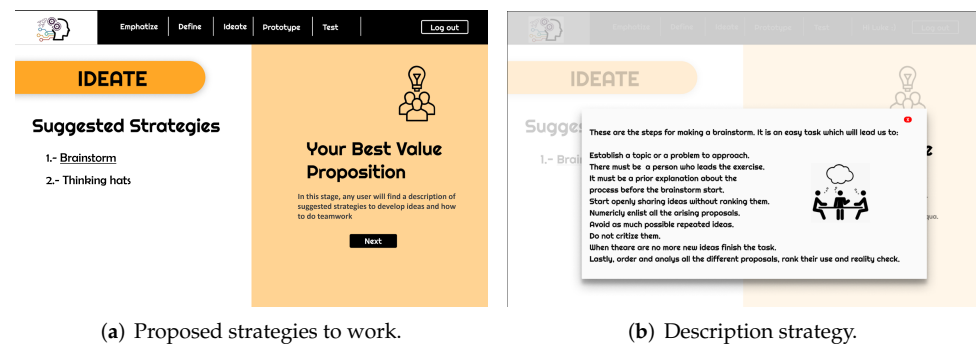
Emphatize | Define | Ideate | Prototype | Test | Log out

IDEATE

Suggested Strategies

1.- Brainstorm

2.- Thinking hats

Your Best Value Proposition

In this stage, any user will find a description of suggested strategies to develop ideas and how to do teamwork

Next

(a) Proposed strategies to work.

Emphatize | Define | Ideate | Prototype | Test | Log out

IDEATE

Sugge

1.- Brai

These are the steps for making a brainstorm. It is an easy task which will lead us to:

Establish a topic or a problem to approach.
There must be a person who leads the exercise.
It must be a prior explanation about the process before the brainstorm start.
Start openly sharing ideas without ranking them.
Numericly enlist all the arising proposals.
Avoid as much possible repeated ideas.
Do not critize them.
When theare are no more new ideas finish the task.
Lastly, order and analys all the different proposals, rank their use and reality check.

(b) Description strategy.